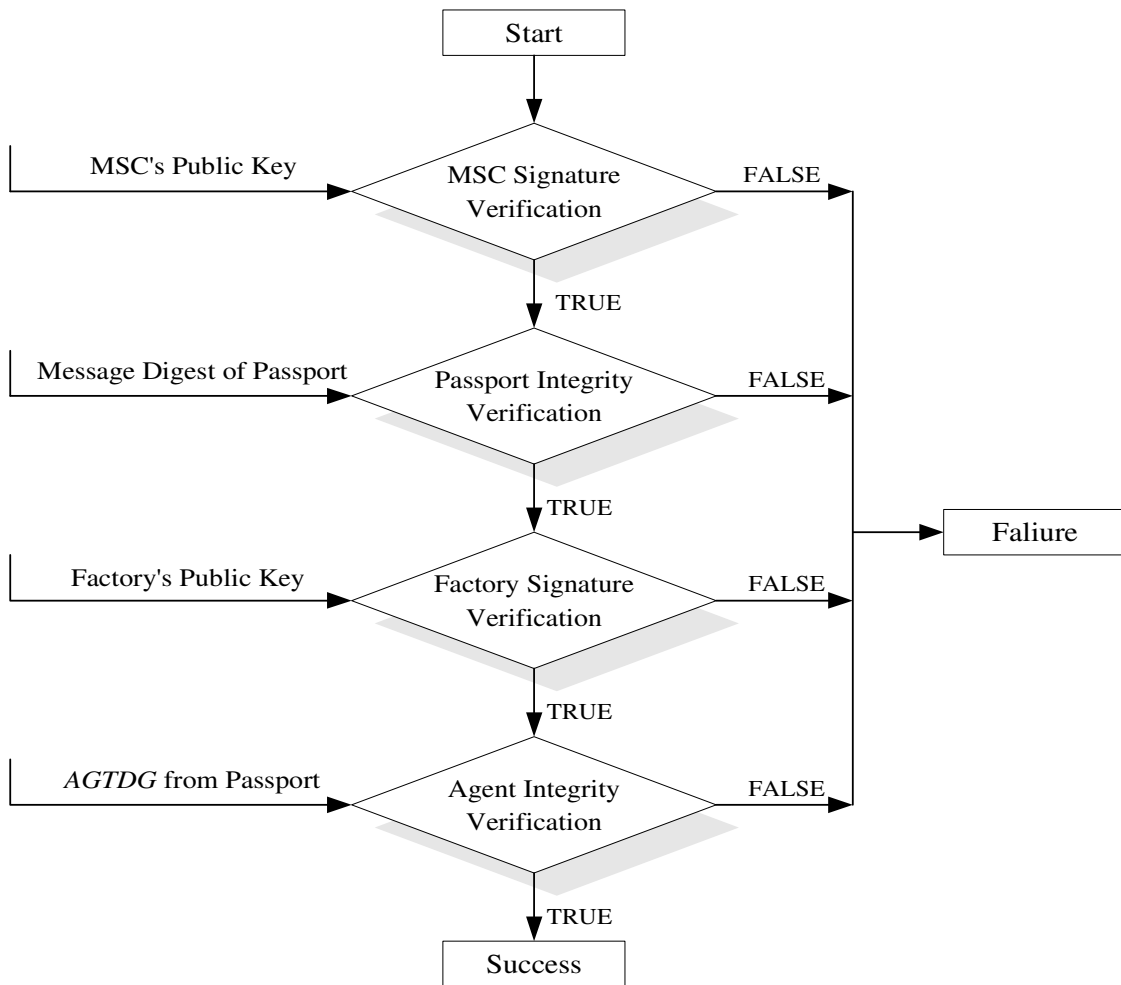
Start

MSC's Public Key

MSC Signature Verification

FALSE

TRUE

Message Digest of Passport

Passport Integrity Verification

FALSE

TRUE

Faliure

Factory's Public Key

Factory Signature Verification

FALSE

TRUE

AGTDG from Passport

Agent Integrity Verification

FALSE

TRUE

Success